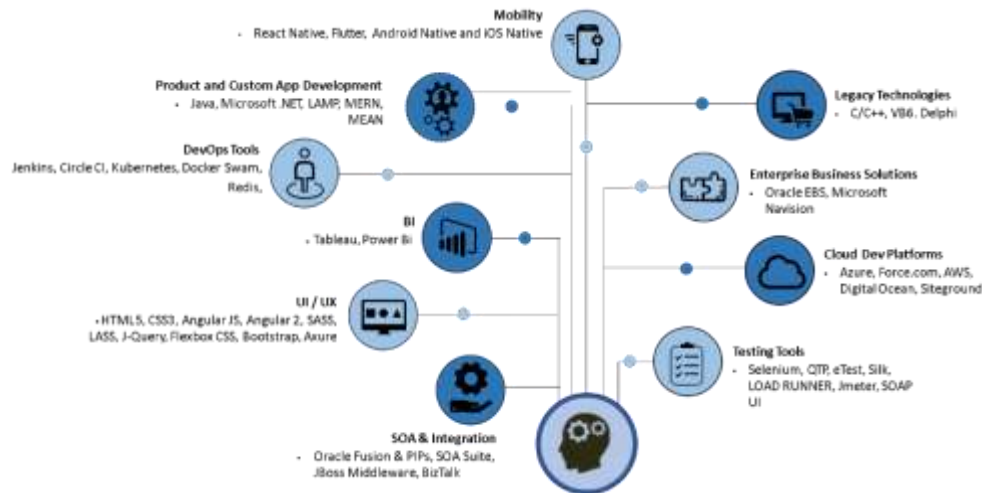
Mobility
• React Native, Flutter, Android Native and iOS Native

Product and Custom App Development
• Java, Microsoft .NET, LAMP, MERN, MEAN

DevOps Tools
Jenkins, Circle CI, Kubernetes, Docker Swam, Redis,

BI
• Tableau, Power Bi

UI / UX
• HTML5, CSS3, Angular JS, Angular 2, SASS, LASS, J-Query, Flexbox CSS, Bootstrap, Axure

SOA & Integration
• Oracle Fusion & PIPs, SOA Suite, JBoss Middleware, BizTalk

Legacy Technologies
• C/C++, VB6, Delphi

Enterprise Business Solutions
• Oracle EBS, Microsoft Navision

Cloud Dev Platforms
• Azure, Force.com, AWS, Digital Ocean, Siteground

Testing Tools
• Selenium, QTP, eTest, Silk, LOAD RUNNER, Jmeter, SOAP UI